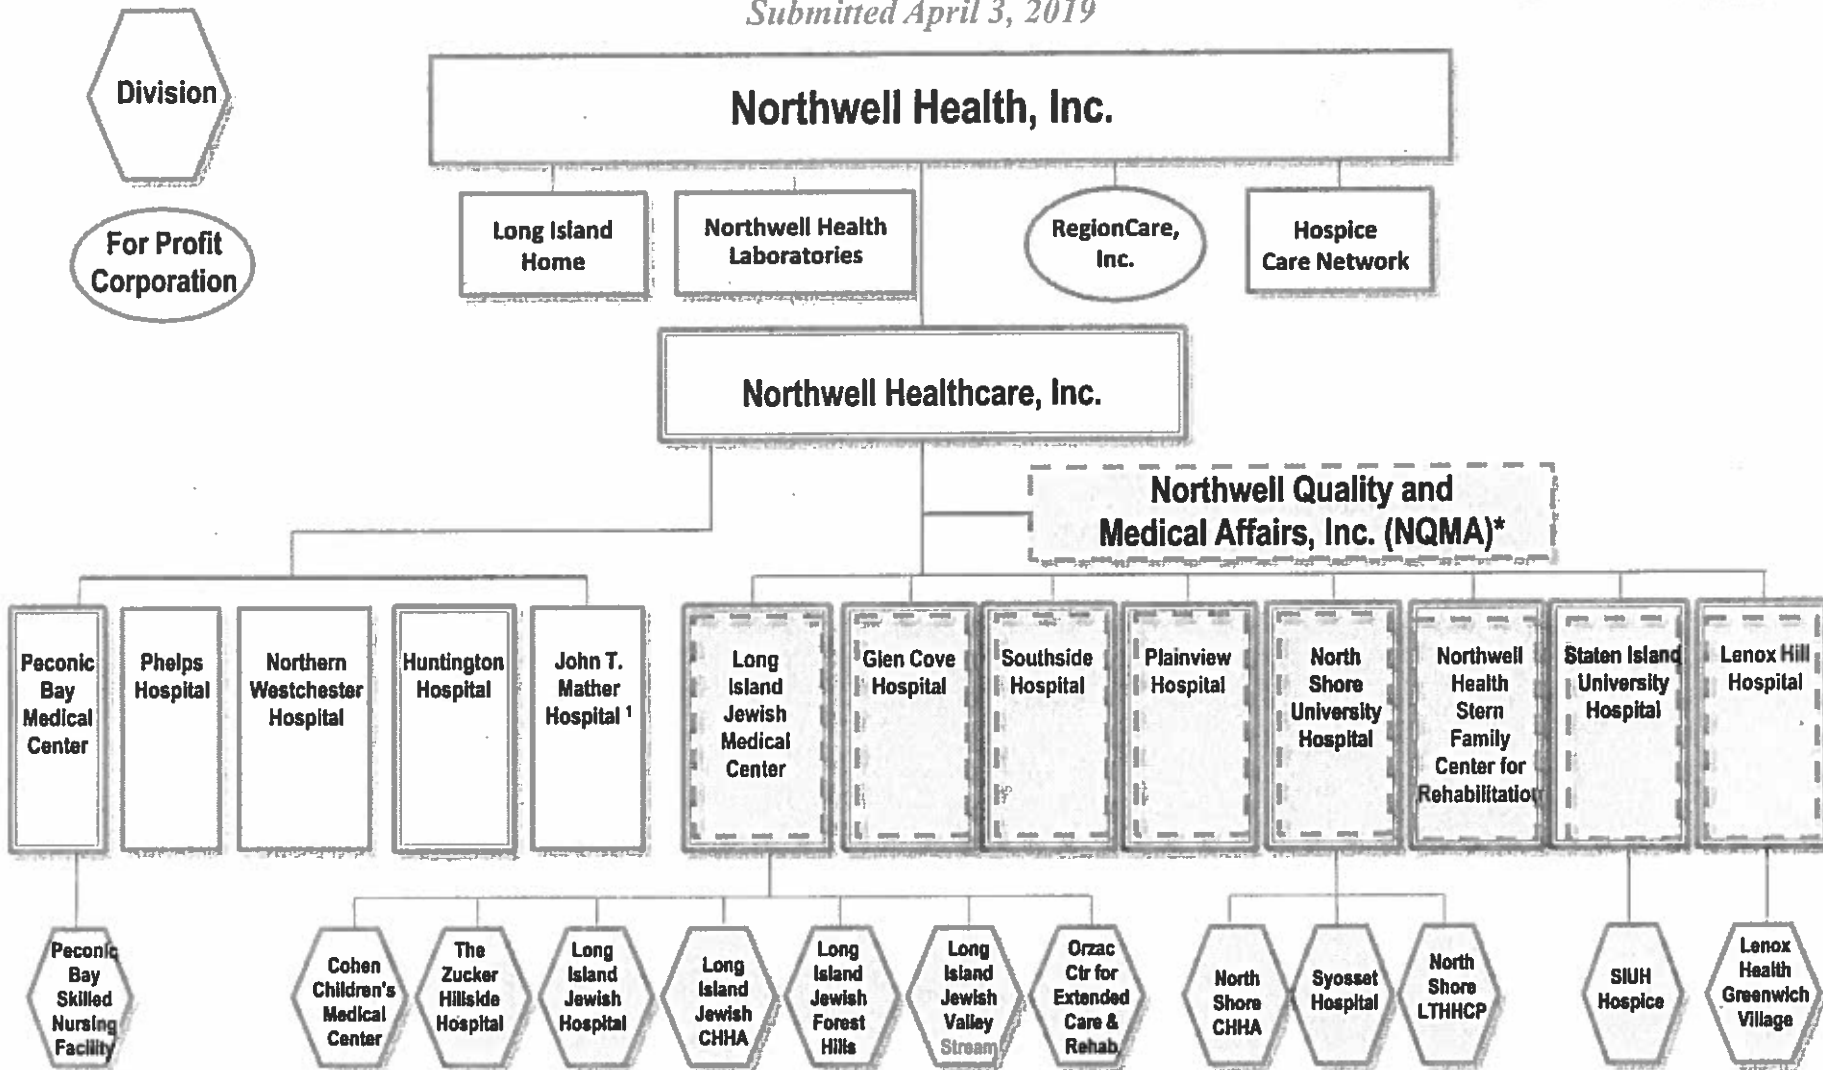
Submitted April 3, 2019

Division

For Profit Corporation

Northwell Health, Inc.

Long Island Home

Northwell Health Laboratories

RegionCare, Inc.

Hospice Care Network

Northwell Healthcare, Inc.

Northwell Quality and Medical Affairs, Inc. (NQMA)*

Peconic Bay Medical Center

Phelps Hospital

Northern Westchester Hospital

Huntington Hospital

John T. Mather Hospital $^1$

Long Island Jewish Medical Center

Glen Cove Hospital

Southside Hospital

Plainview Hospital

North Shore University Hospital

Northwell Health Stern Family Center for Rehabilitation

Staten Island University Hospital

Lenox Hill Hospital

Peconic Bay Skilled Nursing Facility

Cohen Children's Medical Center

The Zucker Hillside Hospital

Long Island Jewish Hospital

Long Island Jewish CHHA

Long Island Jewish Forest Hills

Long Island Jewish Valley Stream

Orzac Ctr for Extended Care & Rehab

North Shore CHHA

Syosset Hospital

North Shore LTHHCP

SIUH Hospice

Lenox Health Greenwich Village